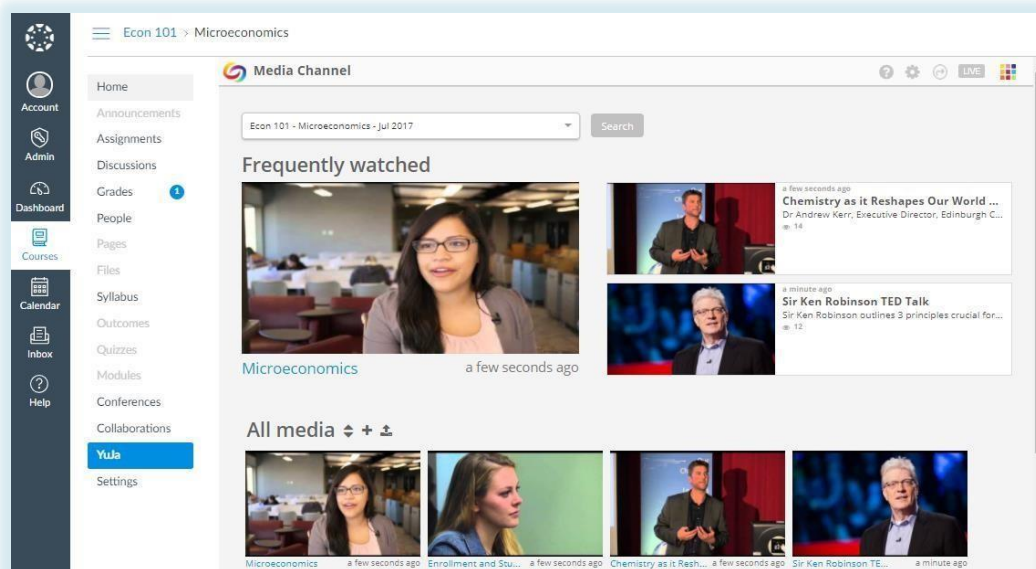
Account
Admin
Dashboard
Courses
Calendar
Inbox
Help

Econ 101 > Microeconomics

Home
Announcements
Assignments
Discussions
Grades 1
People
Pages
Files
Syllabus
Outcomes
Quizzes
Modules
Conferences
Collaborations
YuJa
Settings

Media Channel

LIVE

Econ 101 - Microeconomics - Jul 2017
Search

Frequently watched

Microeconomics
a few seconds ago

a few seconds ago
Chemistry as it Reshapes Our World ...
Dr Andrew Kerr, Executive Director, Edinburgh C...
14

a minute ago
Sir Ken Robinson TED Talk
Sir Ken Robinson outlines 3 principles crucial for...
12

All media

Microeconomics a few seconds ago
Enrollment and Stu... a few seconds ago
Chemistry as it Resh... a few seconds ago
Sir Ken Robinson TE... a minute ago